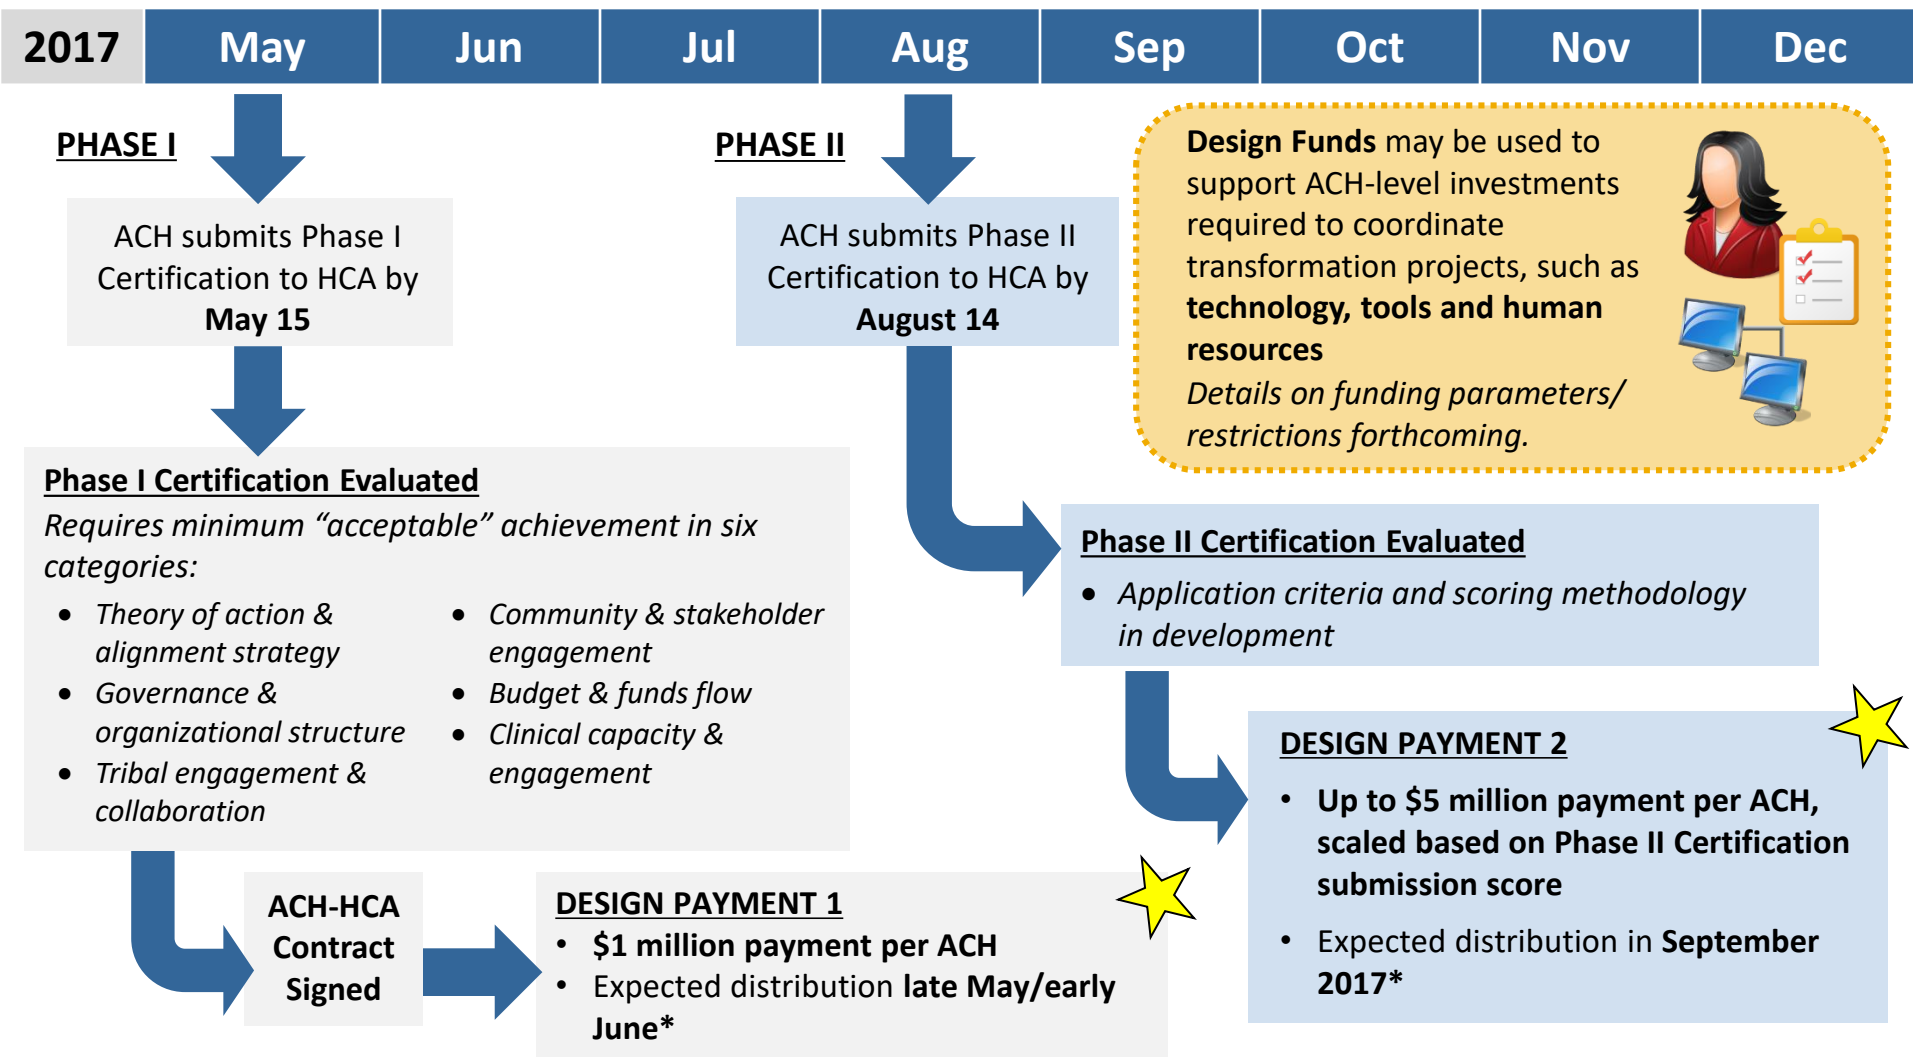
| 2017 | May | Jun | Jul | Aug | Sep | Oct | Nov | Dec |
|---|---|---|---|---|---|---|---|---|

PHASE I

ACH submits Phase I Certification to HCA by May 15

PHASE II

ACH submits Phase II Certification to HCA by August 14

Design Funds may be used to support ACH-level investments required to coordinate transformation projects, such as technology, tools and human resources

Details on funding parameters/ restrictions forthcoming.

Phase I Certification Evaluated

Requires minimum "acceptable" achievement in six categories:

- Theory of action & alignment strategy
- Governance & organizational structure
- Tribal engagement & collaboration
- Community & stakeholder engagement
- Budget & funds flow
- Clinical capacity & engagement

Phase II Certification Evaluated

- Application criteria and scoring methodology in development

DESIGN PAYMENT 2

- Up to $5 million payment per ACH, scaled based on Phase II Certification submission score
- Expected distribution in September 2017*

ACH-HCA Contract Signed

DESIGN PAYMENT 1

- $1 million payment per ACH
- Expected distribution late May/early June*